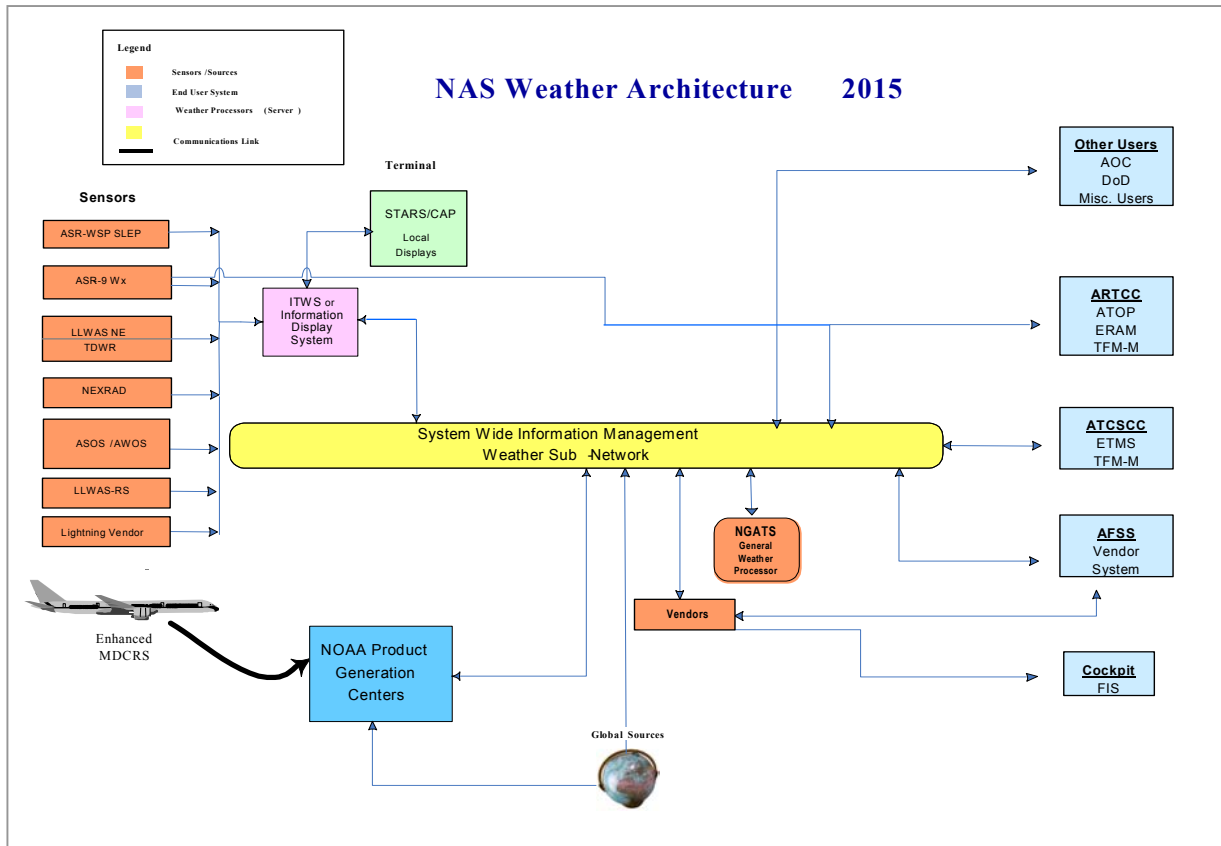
Legend
Sensors /Sources
End User System
Weather Processors (Server )
Communications Link

NAS Weather Architecture 2015

Terminal

Sensors

ASR-WSP SLEP
ASR-9 Wx
LLWAS NE TDWR
NEXRAD
ASOS /AWOS
LLWAS-RS
Lightning Vendor

STARS/CAP
Local Displays

ITWS or Information Display System

Other Users
AOC
DoD
Misc. Users

ARTCC
ATOP
ERAM
TFM-M

ATCSCC
ETMS
TFM-M

AFSS
Vendor System

Cockpit
FIS

System Wide Information Management
Weather Sub -Network

NGATS
General Weather Processor

Vendors

Enhanced MDCRS

NOAA Product Generation Centers

Global Sources